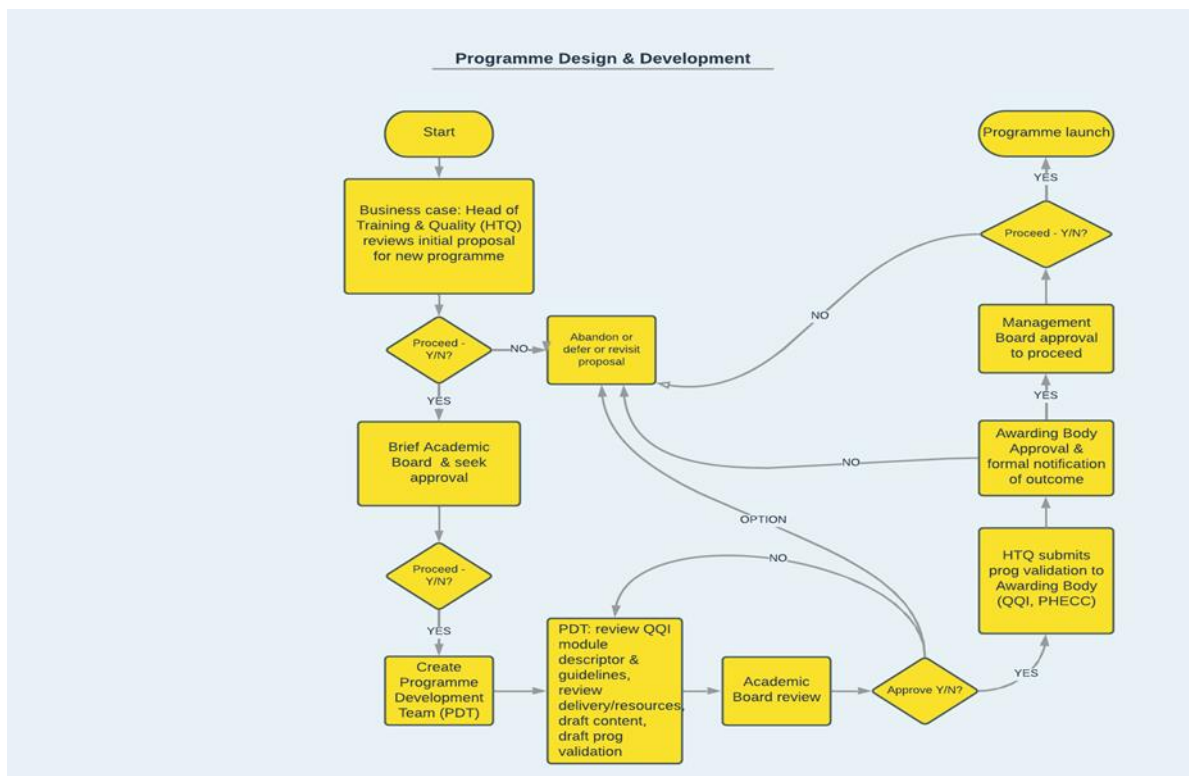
Programme Design & Development

Start

Business case: Head of Training & Quality (HTQ) reviews initial proposal for new programme

Proceed - Y/N?

NO

Abandon or defer or revisit proposal

YES

Brief Academic Board & seek approval

Proceed - Y/N?

YES

Create Programme Development Team (PDT)

PDT: review QQI module descriptor & guidelines, review delivery/resources, draft content, draft prog validation

Academic Board review

Approve Y/N?

NO

OPTION

YES

HTQ submits prog validation to Awarding Body (QQI, PHECC)

Awarding Body Approval & formal notification of outcome

NO

YES

Management Board approval to proceed

Proceed - Y/N?

NO

YES

Programme launch